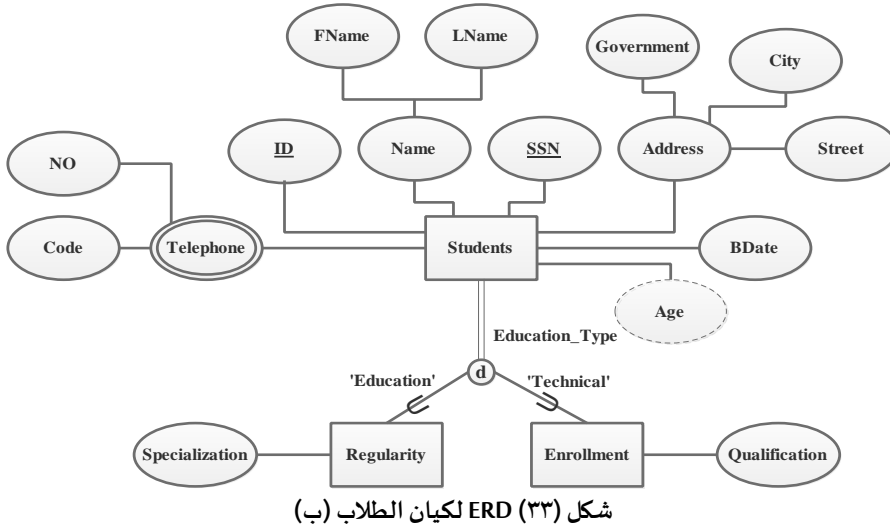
FName

LName

Government

City

ID

Name

SSN

Address

Street

NO

Code

Telephone

Students

BDate

Age

Education_Type

d

'Education'

'Technical'

Specialization

Regularity

Enrollment

Qualification

شكل (٣٣) ERD لكيان الطلاب (ب)